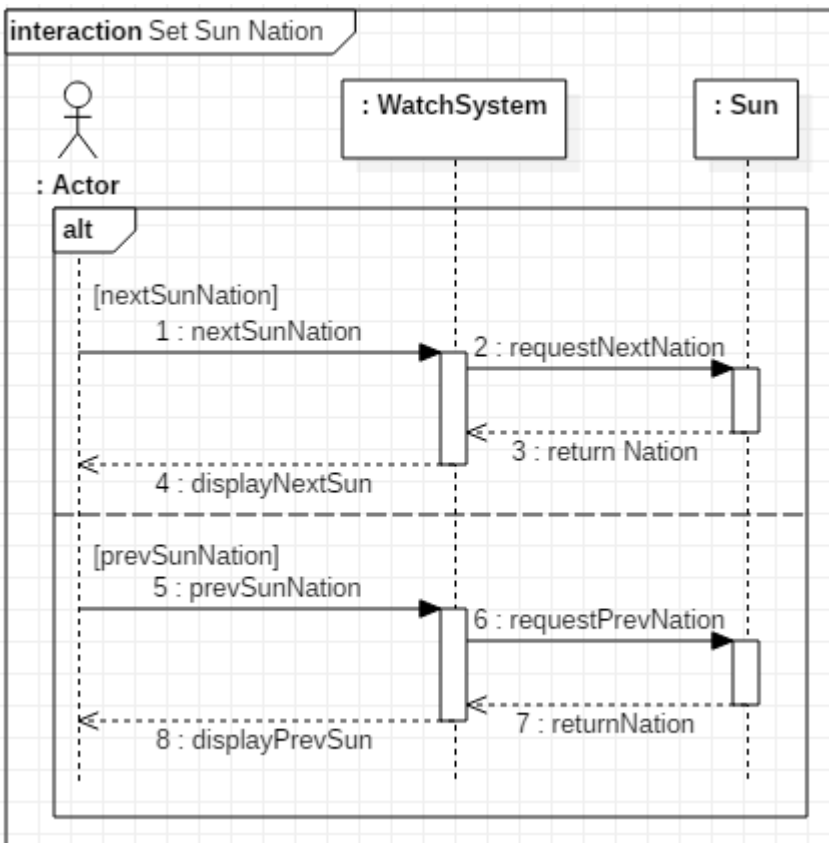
interaction Set Sun Nation

: Actor

: WatchSystem

: Sun

alt

[nextSunNation]

1 : nextSunNation

2 : requestNextNation

3 : return Nation

4 : displayNextSun

[prevSunNation]

5 : prevSunNation

6 : requestPrevNation

7 : returnNation

8 : displayPrevSun